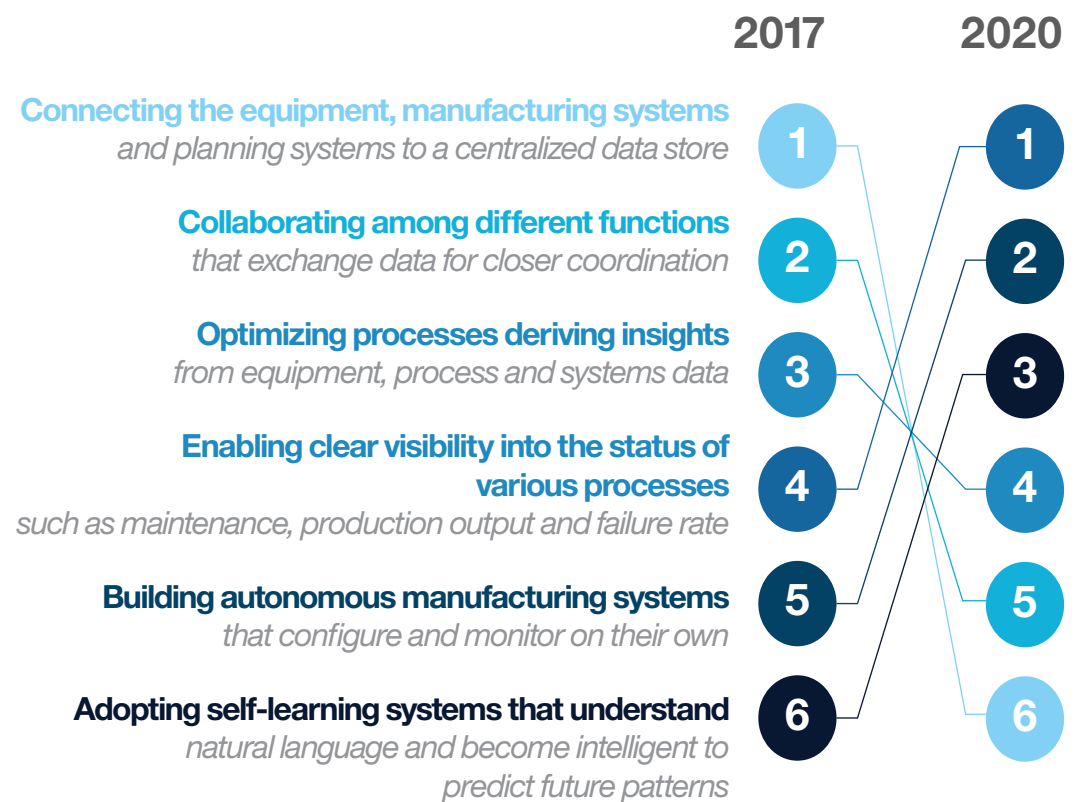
2017 2020

Connecting the equipment, manufacturing systems and planning systems to a centralized data store

Collaborating among different functions that exchange data for closer coordination

Optimizing processes deriving insights from equipment, process and systems data

Enabling clear visibility into the status of various processes such as maintenance, production output and failure rate

Building autonomous manufacturing systems that configure and monitor on their own

Adopting self-learning systems that understand natural language and become intelligent to predict future patterns

1 1
2 2
3 3
4 4
5 5
6 6